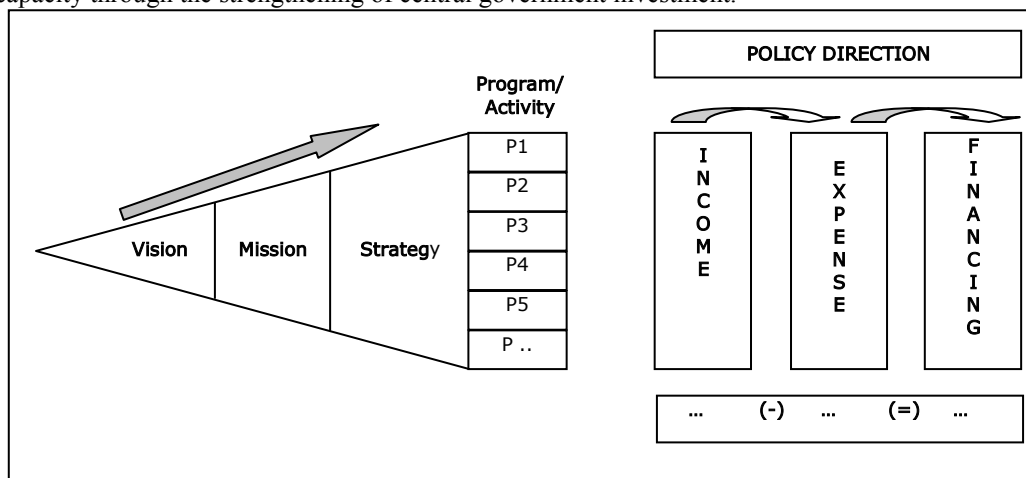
capacity through the strengthening of central government investment.

POLICY DIRECTION

Program/ Activity

P1

P2

P3

P4

P5

P ..

Vision

Mission

Strategy

I N C O M E

E X P E N S E

F I N A N C I N G

... (-) ... (=) ...